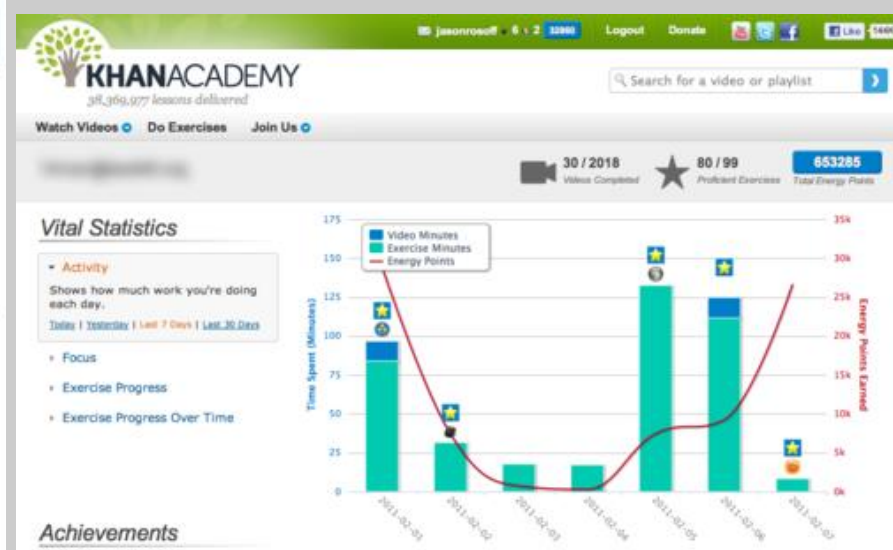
jasonrosoff 6 2 32860 Logout Donate Like 1669

KHANACADEMY
38,369,977 lessons delivered

Search for a video or playlist

Watch Videos Do Exercises Join Us

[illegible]

30 / 2018
Videos Completed

80 / 99
Proficient Exercises

653285
Total Energy Points

Vital Statistics

Activity
Shows how much work you're doing each day.
Today | Yesterday | Last 7 Days | Last 30 Days

Focus

Exercise Progress

Exercise Progress Over Time

Achievements

Video Minutes
Exercise Minutes
Energy Points

Time Spent (Minutes)
175
150
125
100
75
50
25
0

Energy Points Earned
35k
30k
25k
20k
15k
10k
5k
0k

2011-02-01
2011-02-02
2011-02-03
2011-02-04
2011-02-05
2011-02-06
2011-02-07